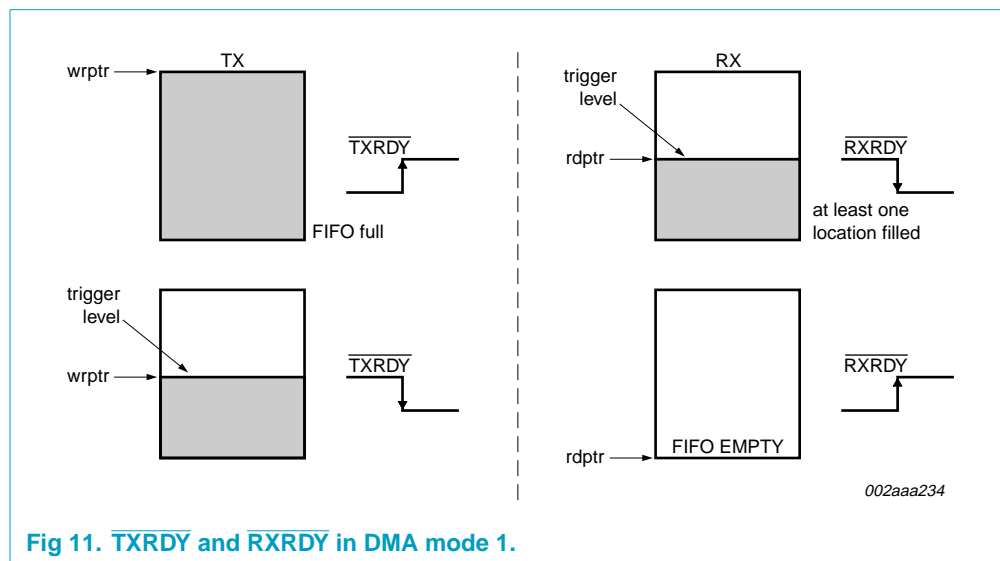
wrptr
TX
$\overline{TXRDY}$
FIFO full

trigger level
wrptr
$\overline{TXRDY}$

trigger level
RX
rdptr
$\overline{RXRDY}$
at least one location filled

$\overline{RXRDY}$
rdptr
FIFO EMPTY

002aaa234

Fig 11. $\overline{TXRDY}$ and $\overline{RXRDY}$ in DMA mode 1.